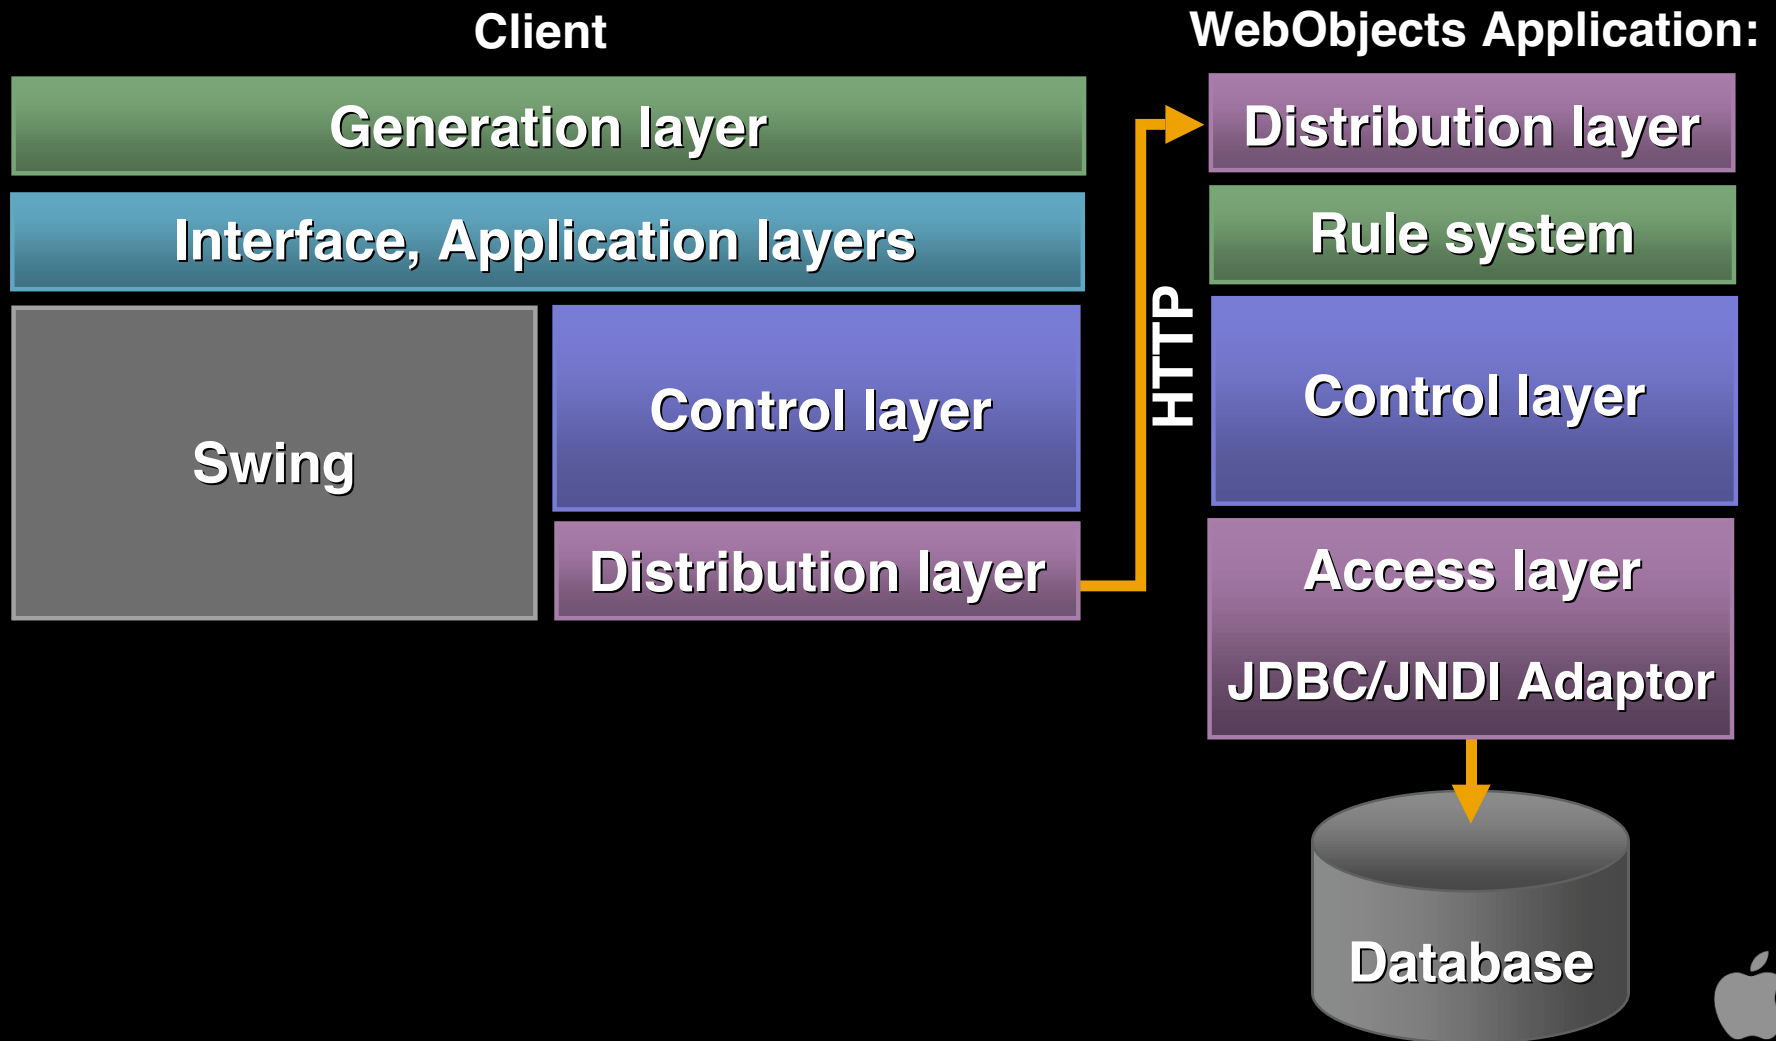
Client

Generation layer

Interface, Application layers

Swing

Control layer

Distribution layer

HTTP

WebObjects Application:

Distribution layer

Rule system

Control layer

Access layer

JDBC/JNDI Adaptor

Database